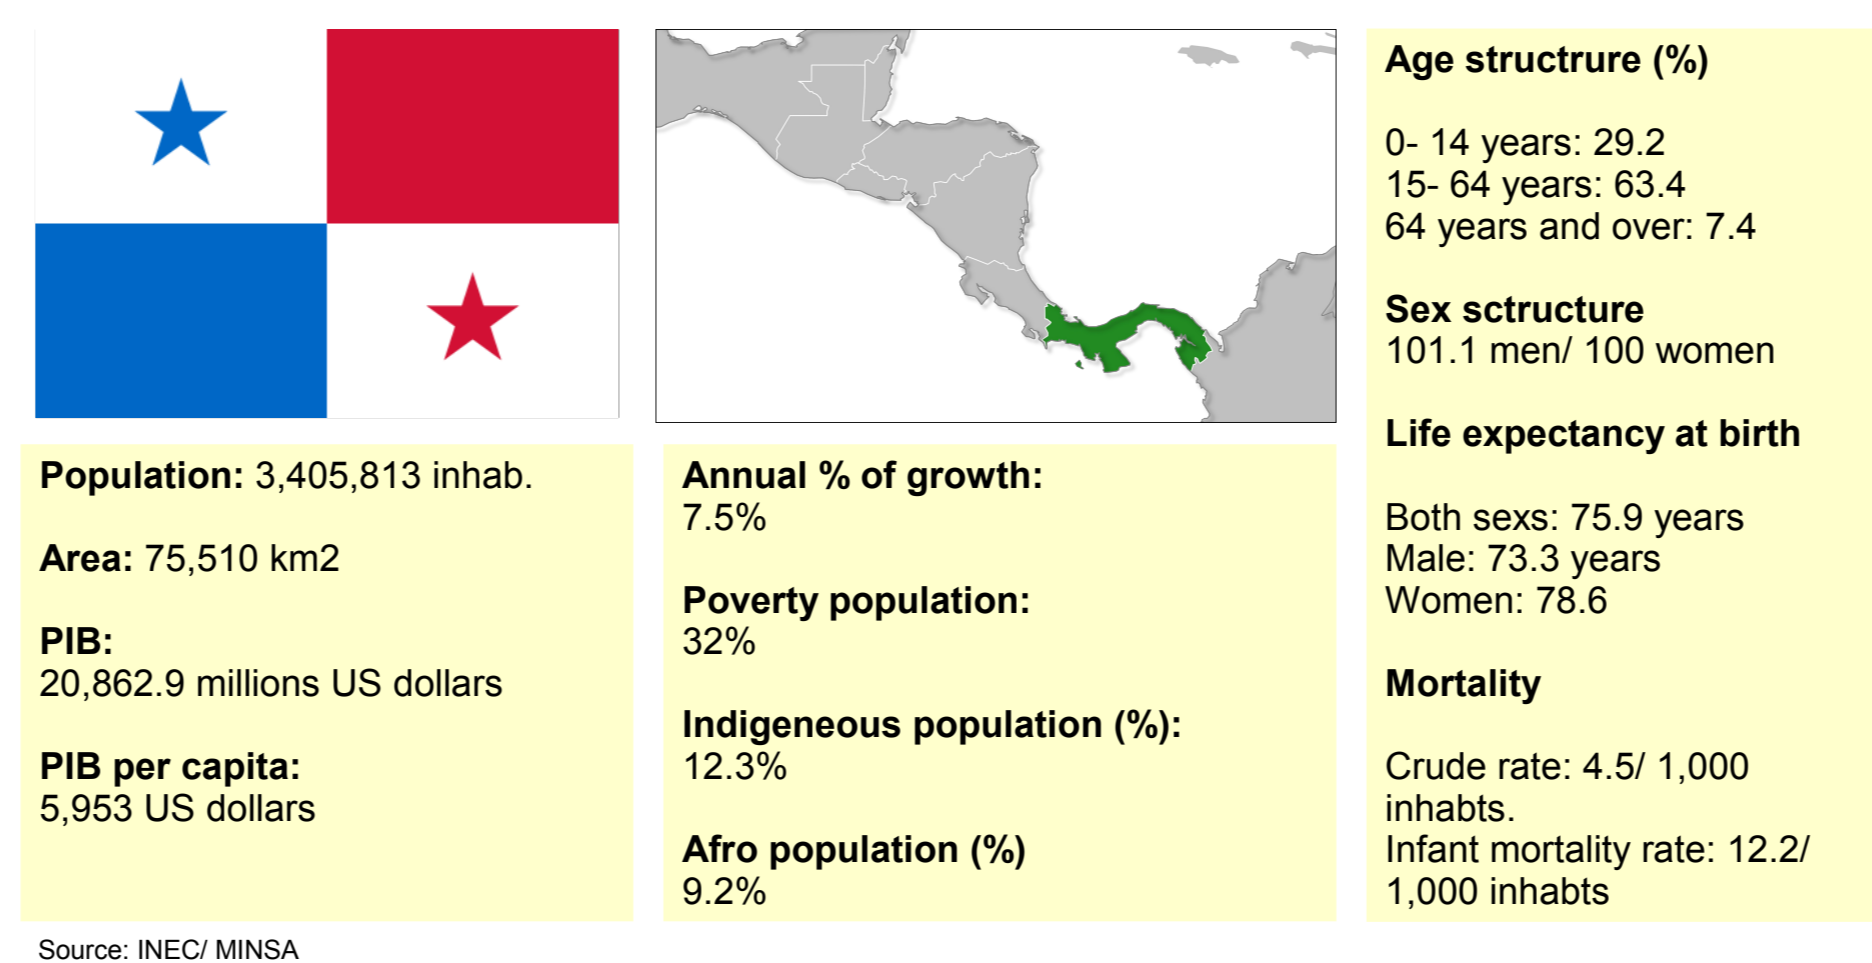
Population: 3,405,813 inhab.

Area: 75,510 km2

PIB:
20,862.9 millions US dollars

PIB per capita:
5,953 US dollars

Annual % of growth:
7.5%

Poverty population:
32%

Indigeneous population (%):
12.3%

Afro population (%)
9.2%

Age structrure (%)

0- 14 years: 29.2
15- 64 years: 63.4
64 years and over: 7.4

Sex sctructure
101.1 men/ 100 women

Life expectancy at birth

Both sexs: 75.9 years
Male: 73.3 years
Women: 78.6

Mortality

Crude rate: 4.5/ 1,000 inhabts.
Infant mortality rate: 12.2/ 1,000 inhabts

Source: INEC/ MINSA